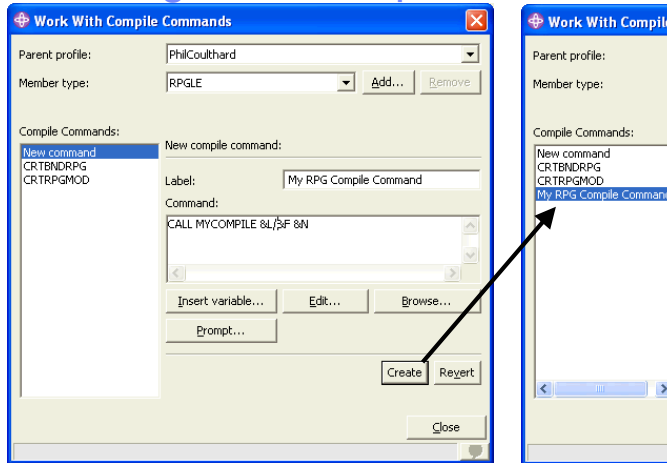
Work With Compile Commands

Parent profile: PhilCoulthard

Member type: RPGLE

Add...

Remove

Compile Commands:

New command
CRTBNDRPG
CRTRPGMOD

New compile command:

Label: My RPG Compile Command

Command:

CALL MYCOMPILE &L/&F &N

Insert variable...

Edit...

Browse...

Prompt...

Create

Revert

Close

Work With Compile

Parent profile:

Member type:

Compile Commands:

New command
CRTBNDRPG
CRTRPGMOD
My RPG Compile Command